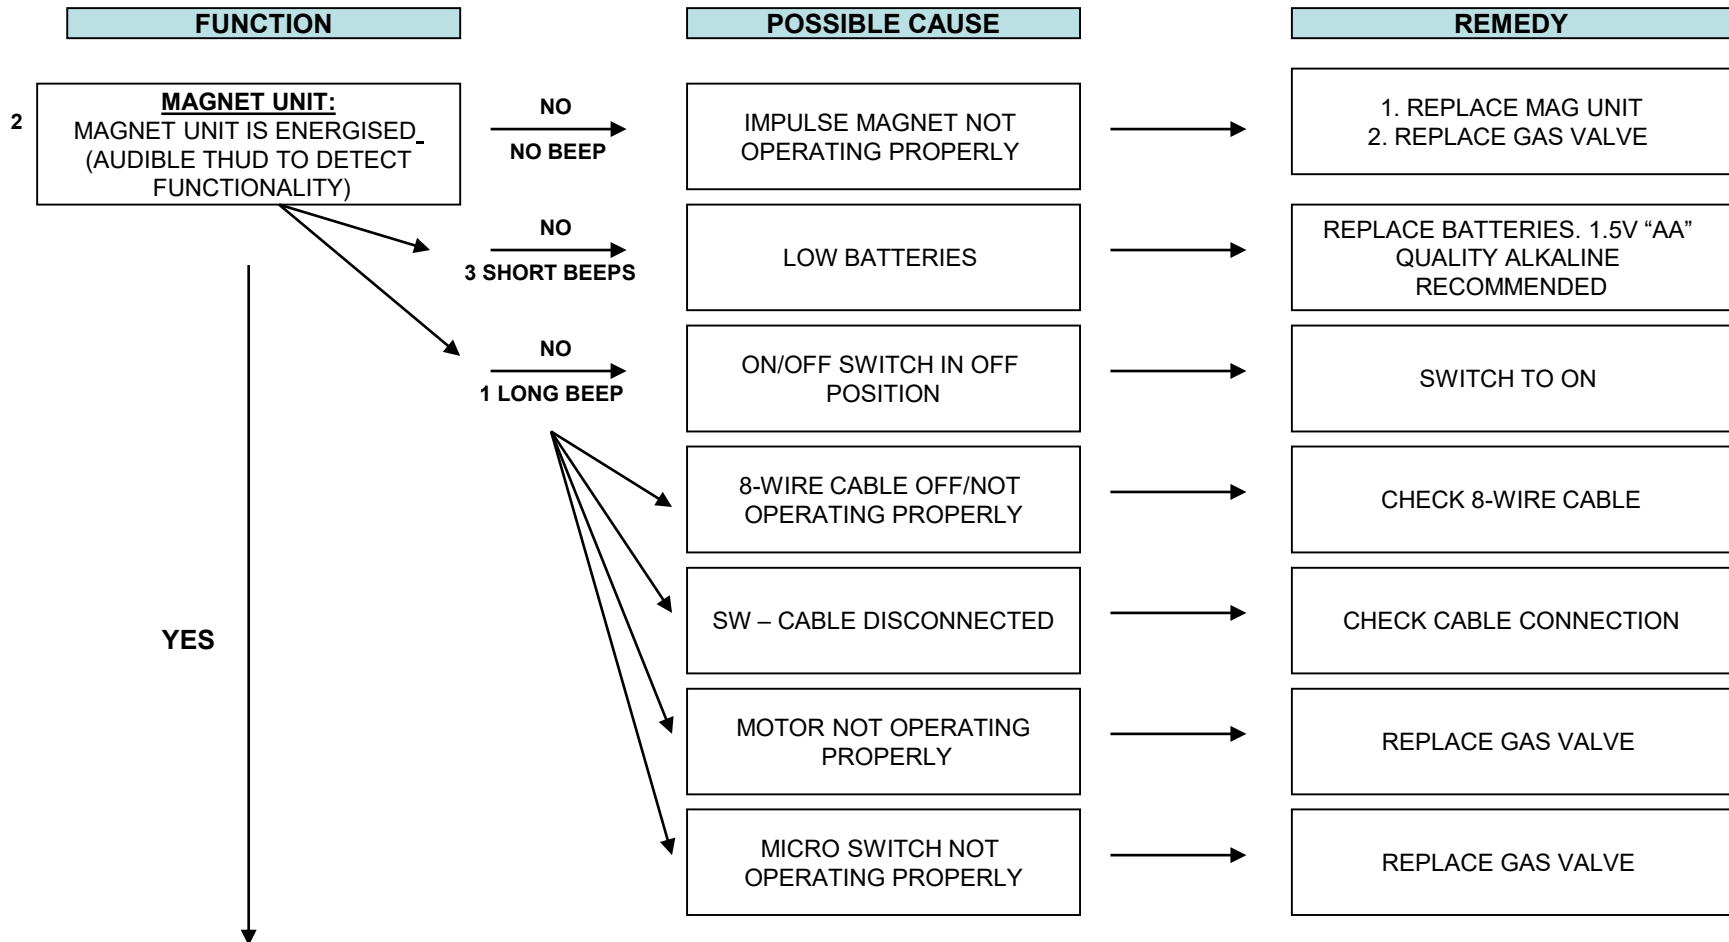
FUNCTION

POSSIBLE CAUSE

REMEDY

2

MAGNET UNIT:
MAGNET UNIT IS ENERGISED (AUDIBLE THUD TO DETECT FUNCTIONALITY)

NO
NO BEEP

IMPULSE MAGNET NOT OPERATING PROPERLY

1. REPLACE MAG UNIT
2. REPLACE GAS VALVE

NO
3 SHORT BEEPS

LOW BATTERIES

REPLACE BATTERIES. 1.5V "AA" QUALITY ALKALINE RECOMMENDED

NO
1 LONG BEEP

ON/OFF SWITCH IN OFF POSITION

SWITCH TO ON

8-WIRE CABLE OFF/NOT OPERATING PROPERLY

CHECK 8-WIRE CABLE

SW – CABLE DISCONNECTED

CHECK CABLE CONNECTION

MOTOR NOT OPERATING PROPERLY

REPLACE GAS VALVE

MICRO SWITCH NOT OPERATING PROPERLY

REPLACE GAS VALVE

YES